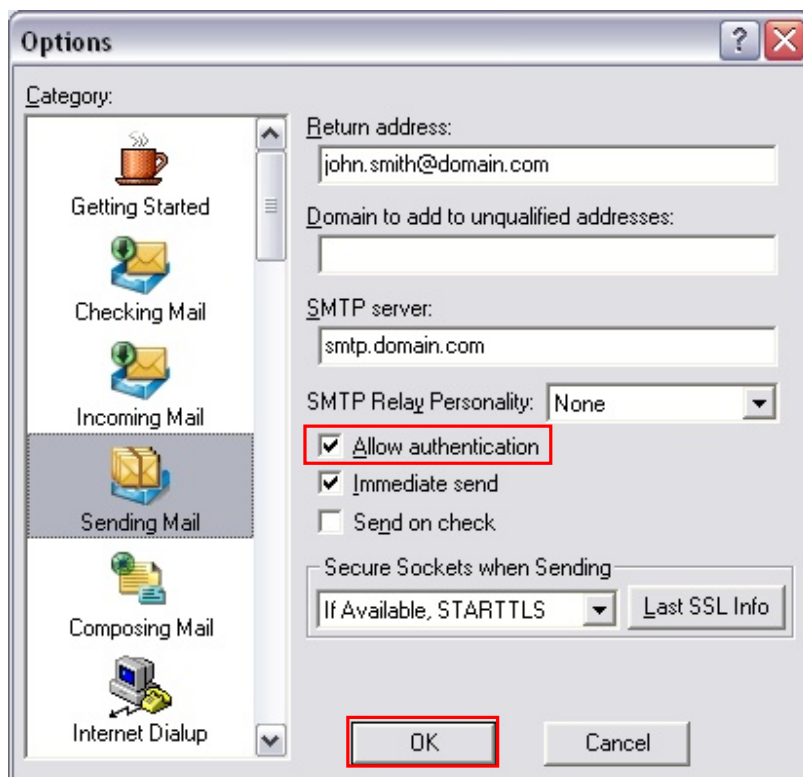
Options

Category:

Getting Started

Checking Mail

Incoming Mail

Sending Mail

Composing Mail

Internet Dialup

Return address:

john.smith@domain.com

Domain to add to unqualified addresses:

SMTP server:

smtp.domain.com

SMTP Relay Personality: None

Allow authentication

Immediate send

Send on check

Secure Sockets when Sending

If Available, STARTTLS

Last SSL Info

OK

Cancel